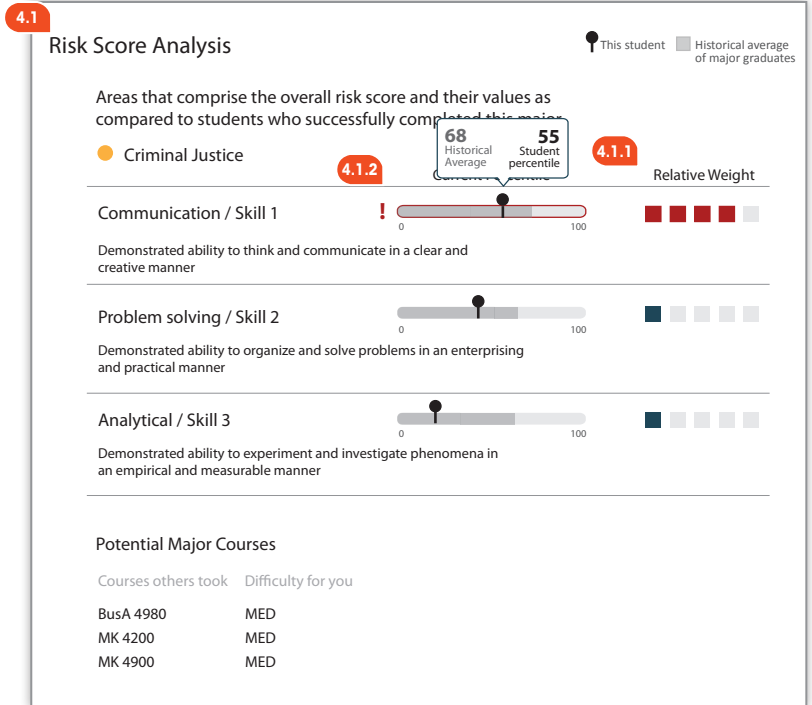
4.1

Risk Score Analysis

This student

Historical average of major graduates

Areas that comprise the overall risk score and their values as compared to students who successfully completed this major

68 Historical Average

55 Student percentile

4.1.1

Criminal Justice

4.1.2

Current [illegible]

Relative Weight

Communication / Skill 1

!

0

100

Demonstrated ability to think and communicate in a clear and creative manner

Problem solving / Skill 2

0

100

Demonstrated ability to organize and solve problems in an enterprising and practical manner

Analytical / Skill 3

0

100

Demonstrated ability to experiment and investigate phenomena in an empirical and measurable manner

Potential Major Courses

| Courses others took | Difficulty for you |
|---|---|
| BusA 4980 | MED |
| MK 4200 | MED |
| MK 4900 | MED |